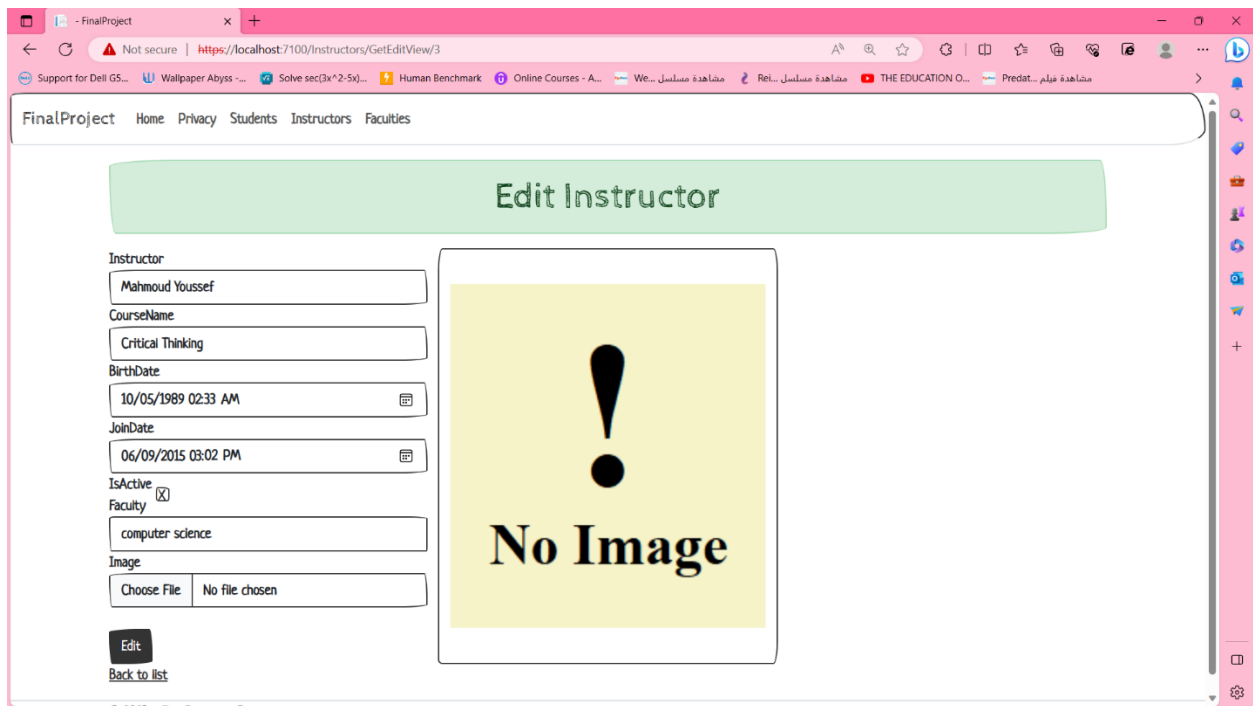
- FinalProject

Not secure | https://localhost:7100/Instructors/GetEditView/3

Support for Dell G5... Wallpaper Abyss -... Solve sec(3x^2-5x)... Human Benchmark Online Courses - A... We... مشاهدة مسلسل Rei... مشاهدة مسلسل THE EDUCATION O... Predat... مشاهدة فيلم

FinalProject Home Privacy Students Instructors Faculties

Edit Instructor

Instructor

Mahmoud Youssef

CourseName

Critical Thinking

BirthDate

10/05/1989 02:33 AM

JoinDate

06/09/2015 03:02 PM

IsActive X

Faculty

computer science

Image

Choose File No file chosen

Edit

Back to list

!

No Image